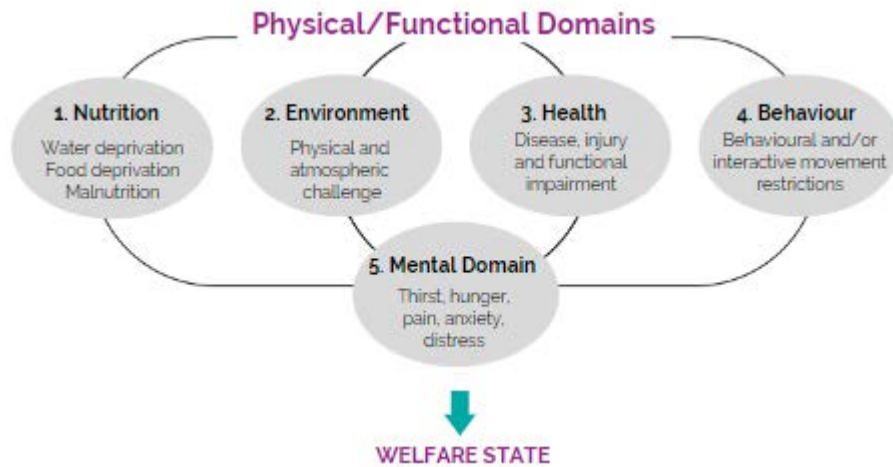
Physical/Functional Domains

1. Nutrition
Water deprivation
Food deprivation
Malnutrition

2. Environment
Physical and atmospheric challenge

3. Health
Disease, injury and functional impairment

4. Behaviour
Behavioural and/or interactive movement restrictions

5. Mental Domain
Thirst, hunger, pain, anxiety, distress

WELFARE STATE